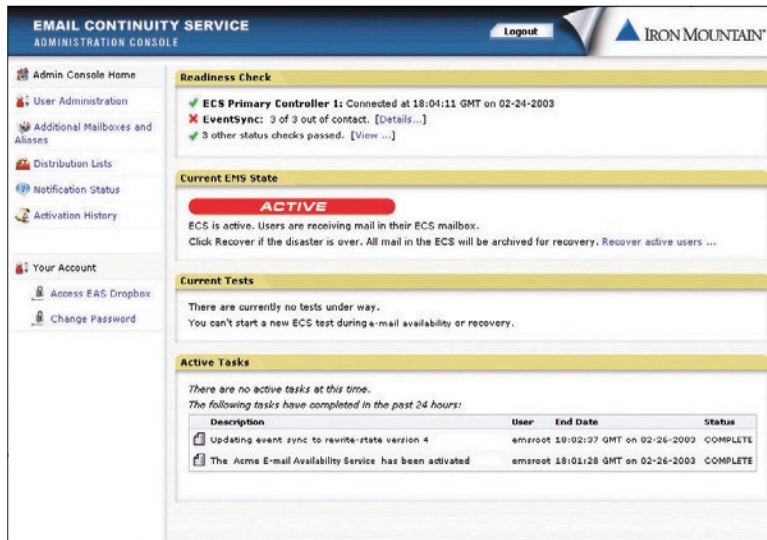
EMAIL CONTINUITY SERVICE
ADMINISTRATION CONSOLE

Logout

IRON MOUNTAIN

Admin Console Home
User Administration
Additional Mailboxes and Aliases
Distribution Lists
Notification Status
Activation History

Your Account
Access EAS Dropbox
Change Password

Readiness Check

ECS Primary Controller 1: Connected at 18:04:11 GMT on 02-24-2003
EventSync: 3 of 3 out of contact. [Details...]
3 other status checks passed. [View ...]

Current EMS State

ACTIVE

ECS is active. Users are receiving mail in their ECS mailbox.
Click Recover if the disaster is over. All mail in the ECS will be archived for recovery. Recover active users ...

Current Tests

There are currently no tests under way.
You can't start a new ECS test during e-mail availability or recovery.

Active Tasks

There are no active tasks at this time.
The following tasks have completed in the past 24 hours:

| Description | User | End Date | Status |
|---|---|---|---|
| Updating event sync to rewrite-state version 4 | emsroot | 18:02:37 GMT on 02-26-2003 | COMPLETE |
| The Acme E-mail Availability Service has been activated | emsroot | 18:01:28 GMT on 02-26-2003 | COMPLETE |